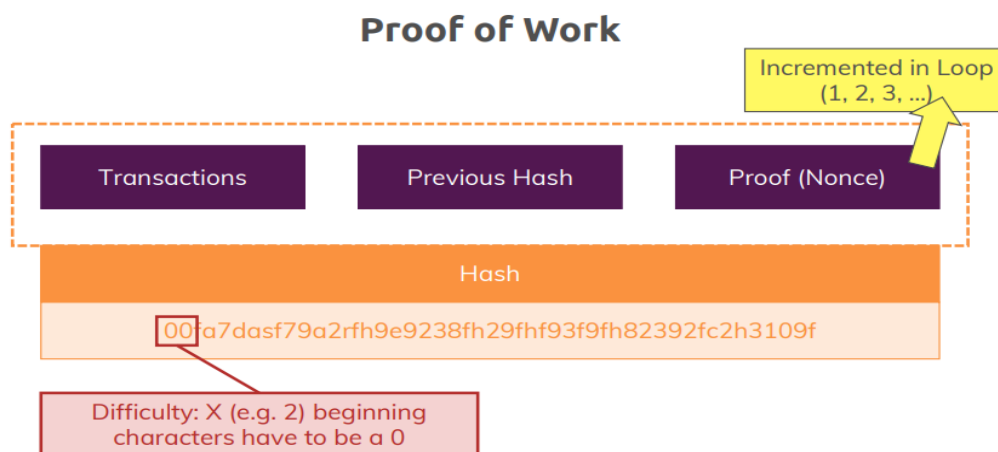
Proof of Work

Incremented in Loop (1, 2, 3, ...)

Transactions

Previous Hash

Proof (Nonce)

Hash

00fa7dasf79a2rfh9e9238fh29fhf93f9fh82392fc2h3109f

Difficulty: X (e.g. 2) beginning characters have to be a 0